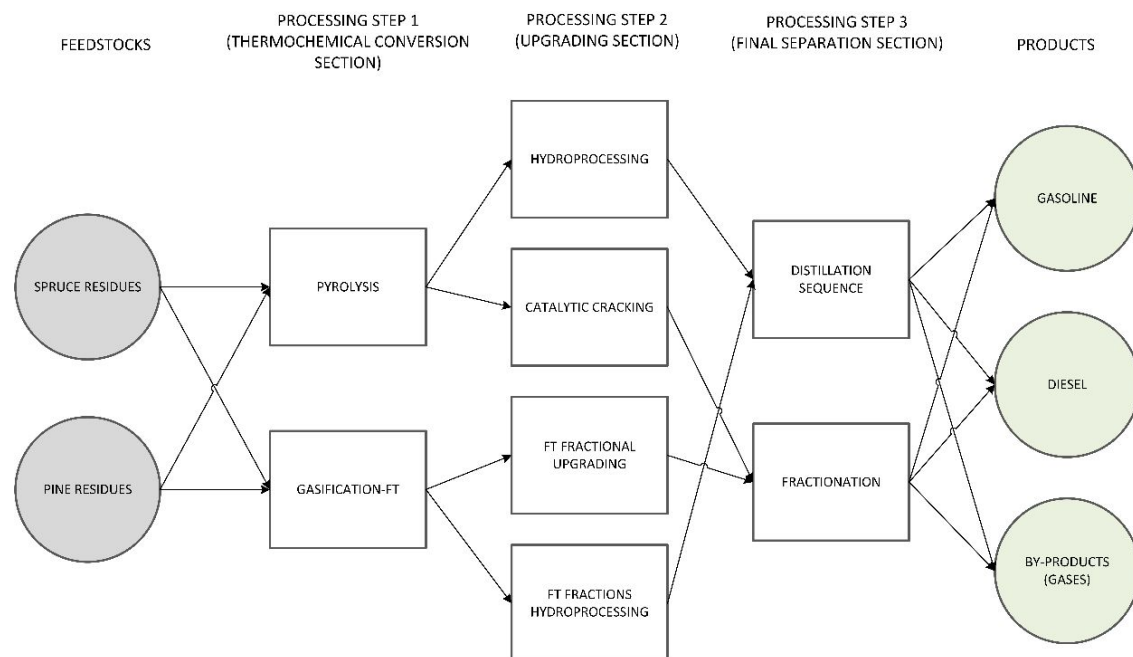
FEEDSTOCKS

PROCESSING STEP 1 (THERMOCHEMICAL CONVERSION SECTION)

PROCESSING STEP 2 (UPGRADING SECTION)

PROCESSING STEP 3 (FINAL SEPARATION SECTION)

PRODUCTS

SPRUCE RESIDUES

PINE RESIDUES

PYROLYSIS

GASIFICATION-FT

HYDROPROCESSING

CATALYTIC CRACKING

FT FRACTIONAL UPGRADING

FT FRACTIONS HYDROPROCESSING

DISTILLATION SEQUENCE

FRACTIONATION

GASOLINE

DIESEL

BY-PRODUCTS (GASES)